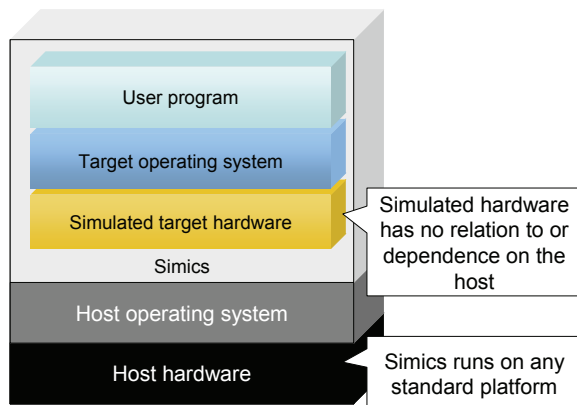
User program

Target operating system

Simulated target hardware

Simics

Host operating system

Host hardware

Simulated hardware has no relation to or dependence on the host

Simics runs on any standard platform